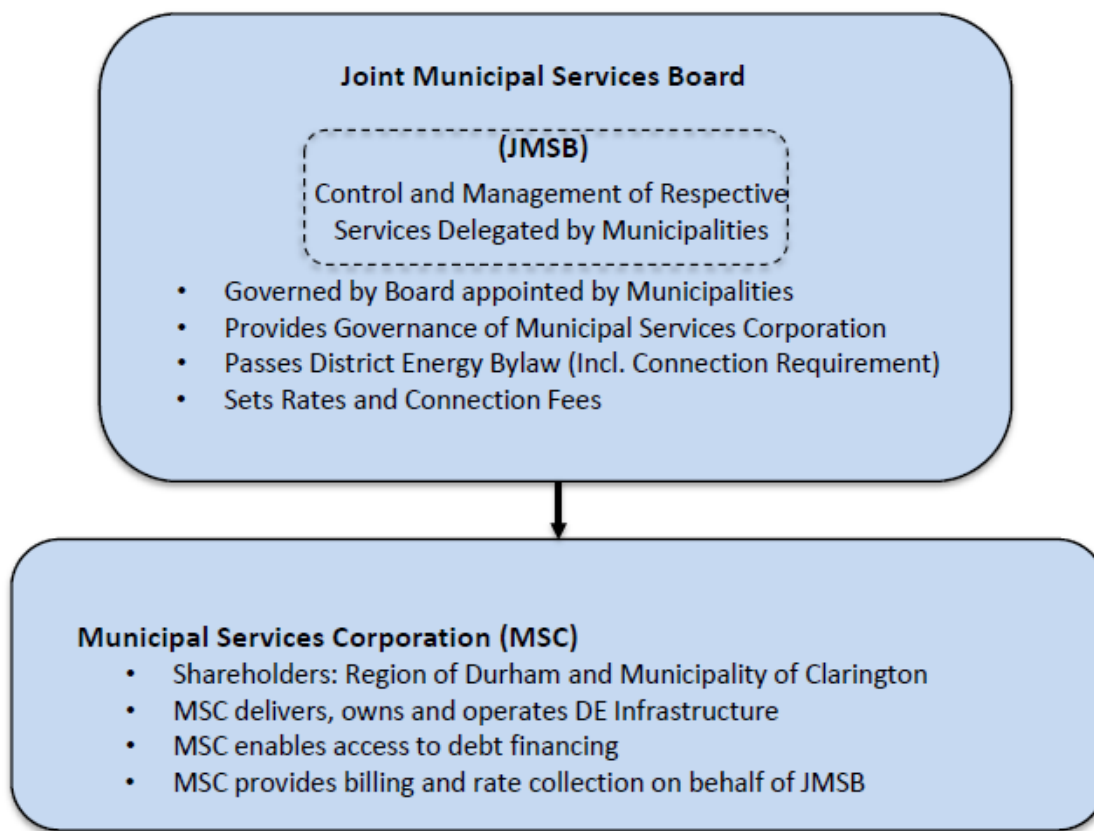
Joint Municipal Services Board

(JMSB)

Control and Management of Respective Services Delegated by Municipalities

- Governed by Board appointed by Municipalities
- Provides Governance of Municipal Services Corporation
- Passes District Energy Bylaw (Incl. Connection Requirement)
- Sets Rates and Connection Fees

Municipal Services Corporation (MSC)

- Shareholders: Region of Durham and Municipality of Clarington
- MSC delivers, owns and operates DE Infrastructure
- MSC enables access to debt financing
- MSC provides billing and rate collection on behalf of JMSB